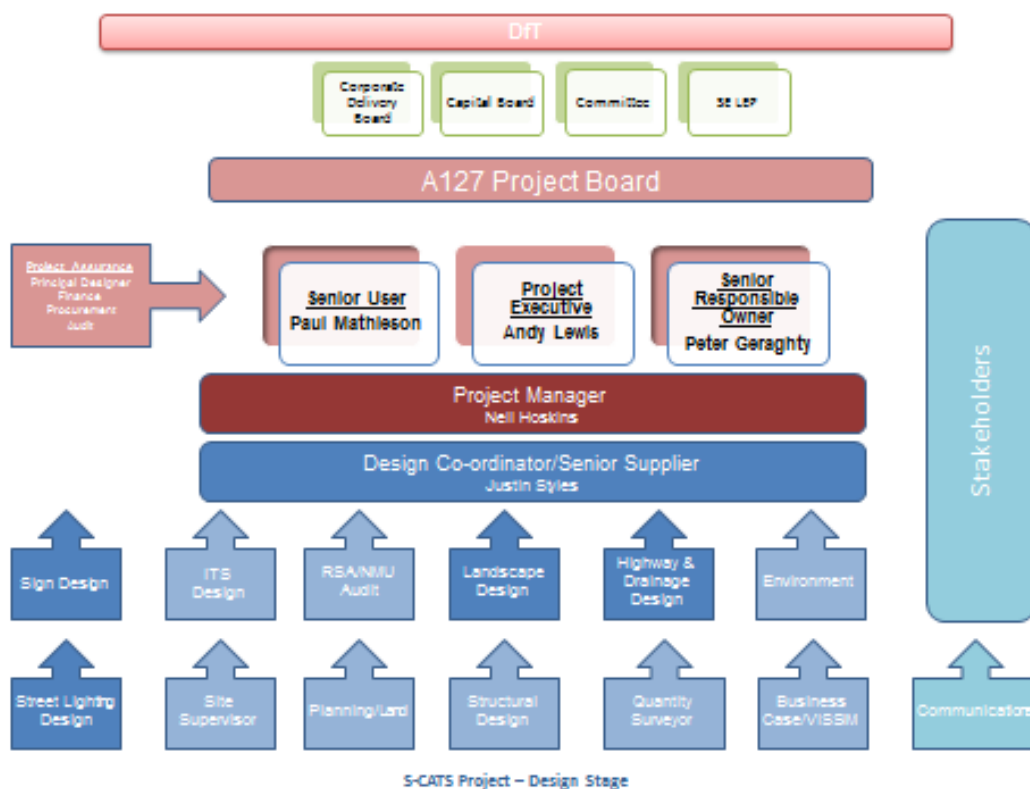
DfT

Corporate Delivery Board

Capital Board

Committee

SE LEP

A127 Project Board

Project Assurance
Principal Designer
Finance
Procurement
Audit

Senior User
Paul Mathieson

Project Executive
Andy Lewis

Senior Responsible Owner
Peter Geraghty

Stakeholders

Project Manager
Neil Hoskins

Design Co-ordinator/Senior Supplier
Justin Styles

Sign Design

ITS Design

RSA/NMU Audit

Landscape Design

Highway & Drainage Design

Environment

Street Lighting Design

Site Supervisor

Planning/Land

Structural Design

Quantity Surveyor

Business Case/VISSIM

Communications

S-CATS Project – Design Stage